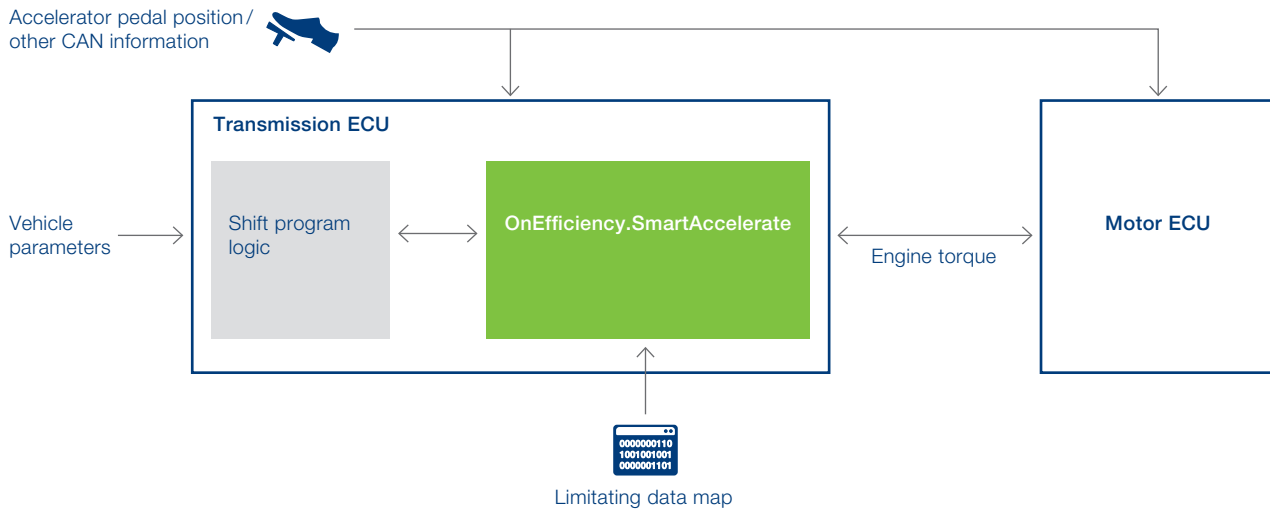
Accelerator pedal position / other CAN information

Transmission ECU

Vehicle parameters

Shift program logic

OnEfficiency.SmartAccelerate

Engine torque

Motor ECU

0000000110
1001001001
0000001101

Limitating data map